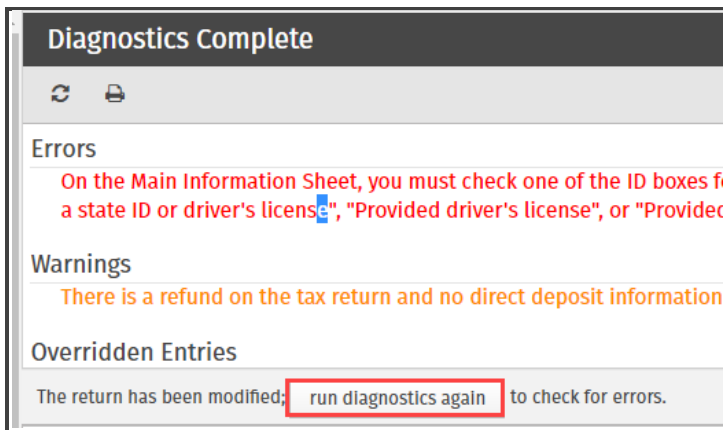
Diagnostics Complete

Errors

On the Main Information Sheet, you must check one of the ID boxes f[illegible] a state ID or driver's license", "Provided driver's license", or "Provide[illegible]

Warnings

There is a refund on the tax return and no direct deposit information

Overridden Entries

The return has been modified; run diagnostics again to check for errors.